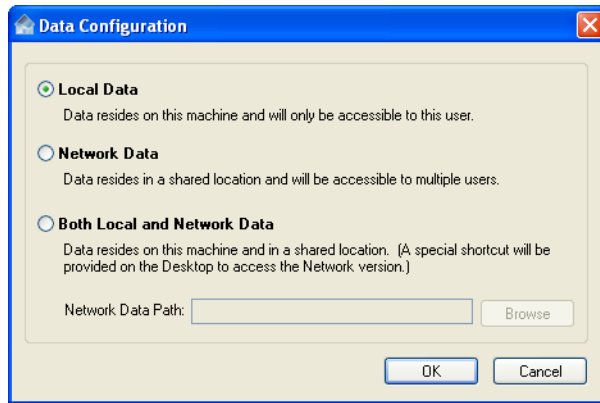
Data Configuration

Local Data

Data resides on this machine and will only be accessible to this user.

Network Data

Data resides in a shared location and will be accessible to multiple users.

Both Local and Network Data

Data resides on this machine and in a shared location. (A special shortcut will be provided on the Desktop to access the Network version.)

Network Data Path:

Browse

OK

Cancel